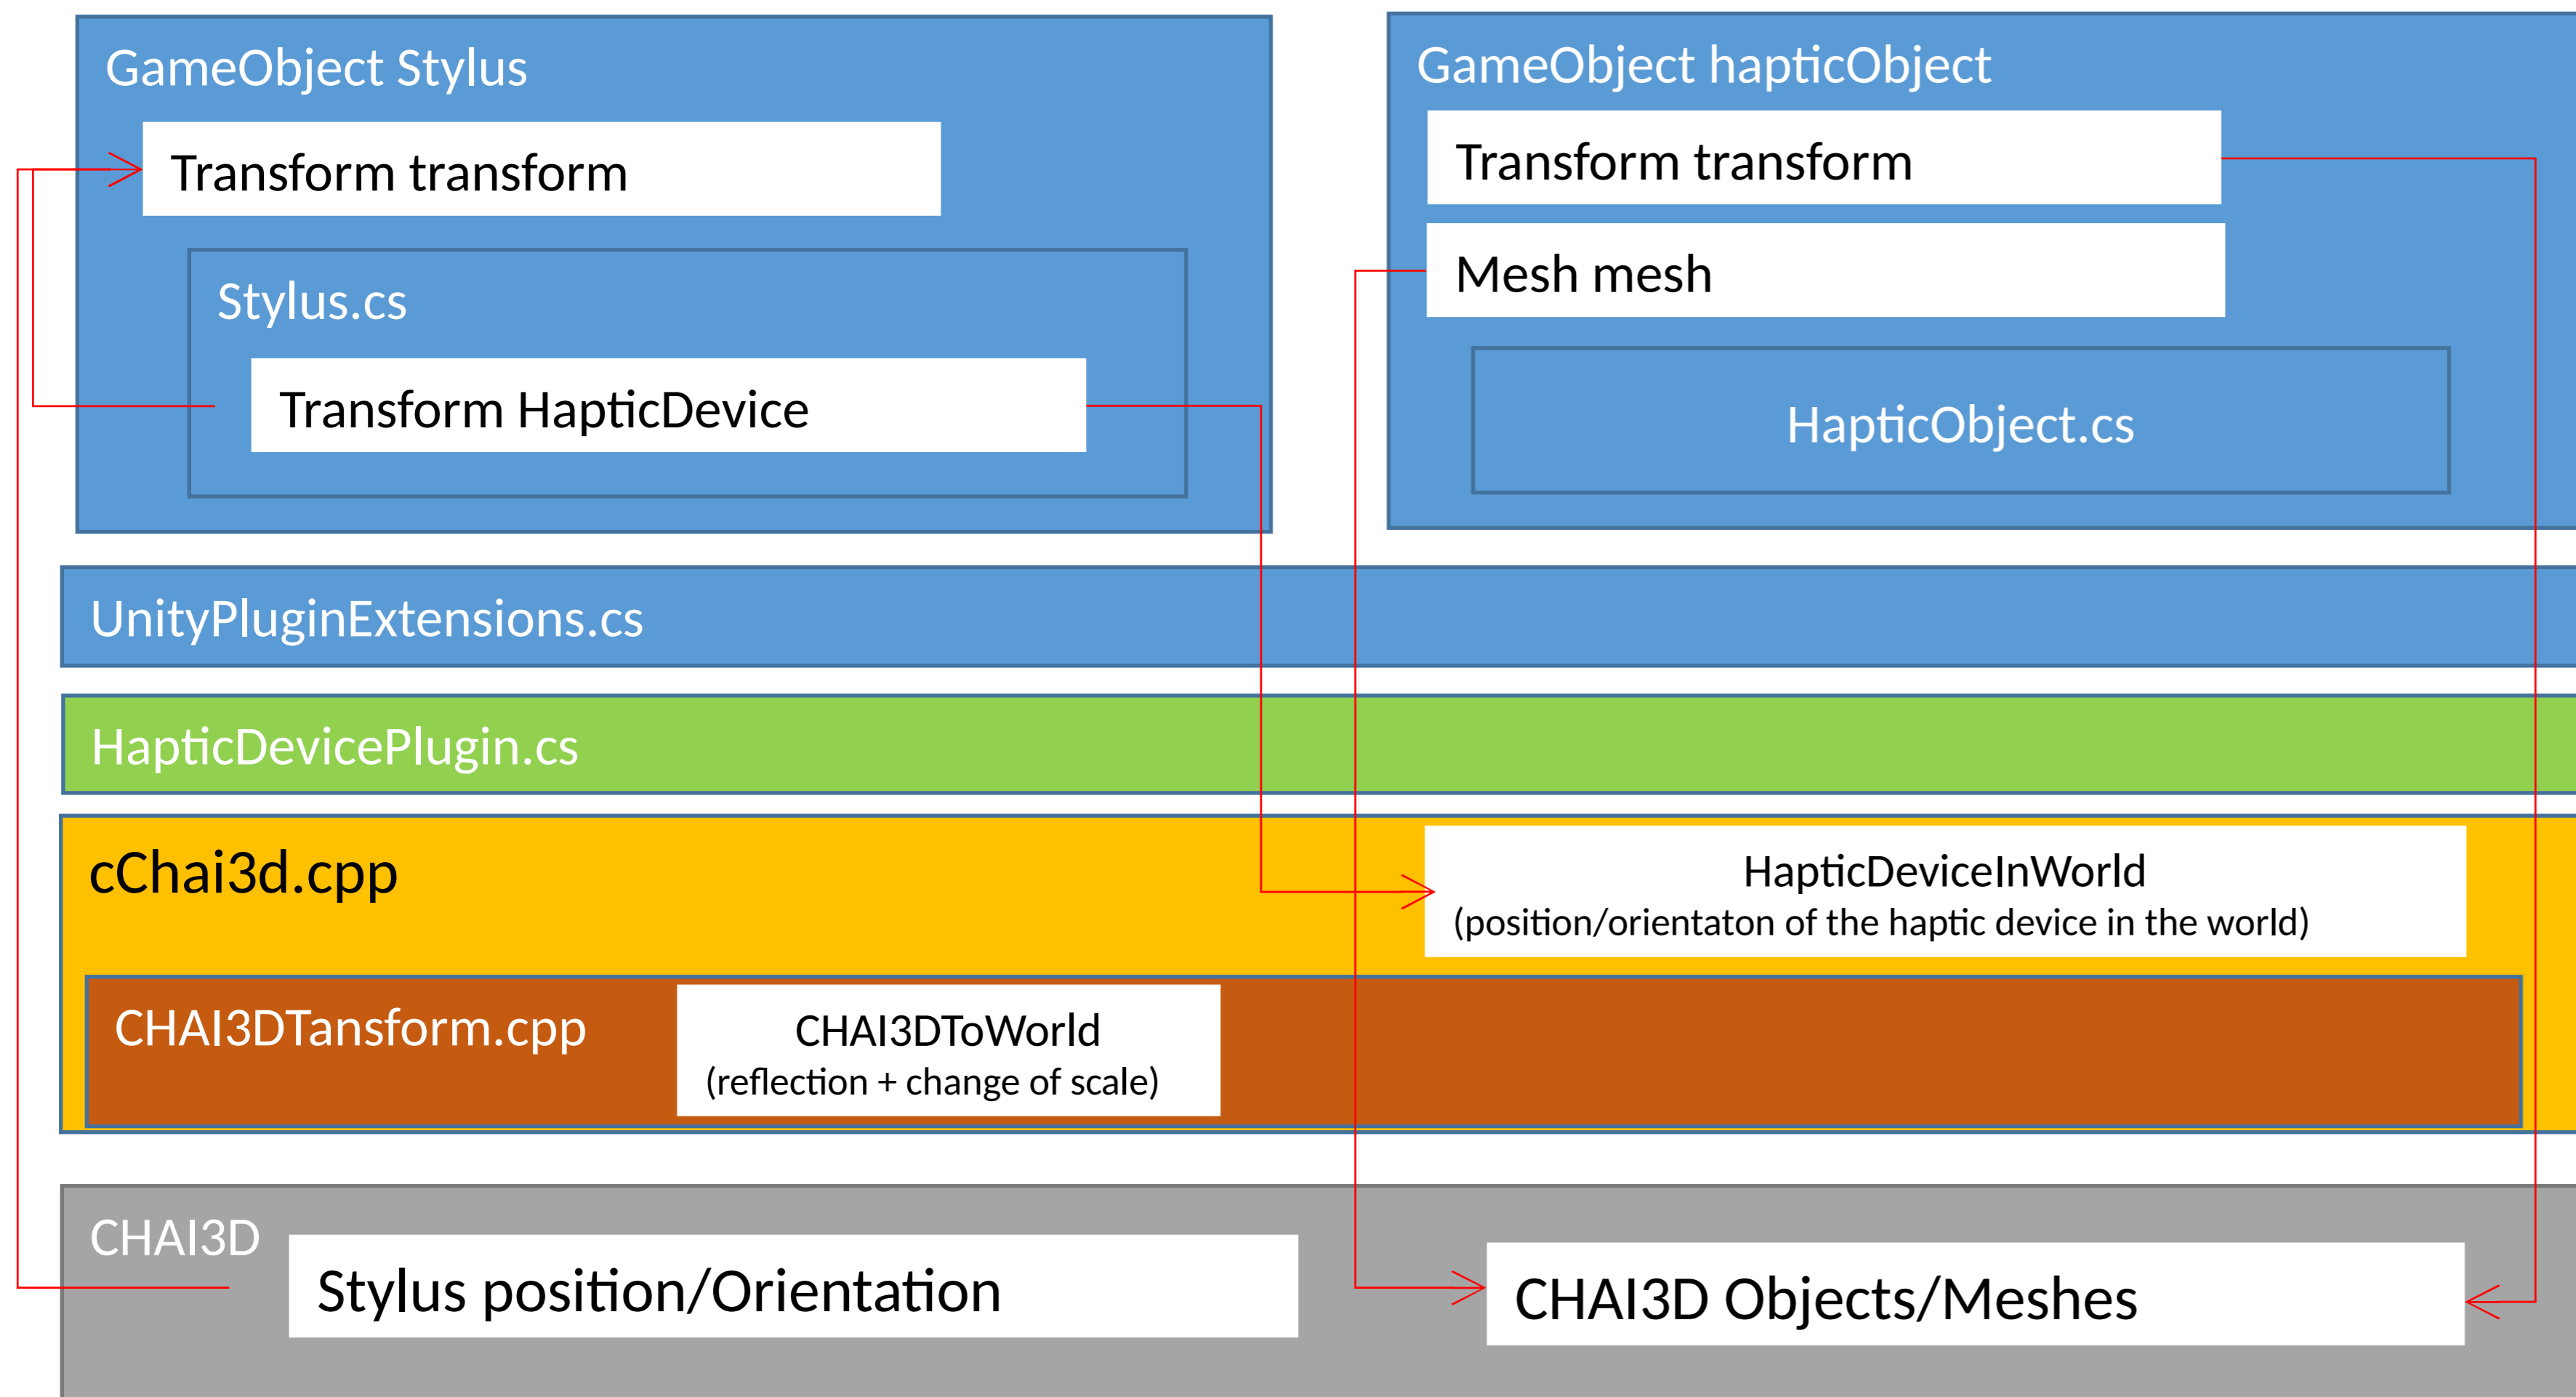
GameObject Stylus

Transform transform

Stylus.cs

Transform HapticDevice

GameObject hapticObject

Transform transform

Mesh mesh

HapticObject.cs

UnityPluginExtensions.cs

HapticDevicePlugin.cs

cChai3d.cpp

HapticDeviceInWorld
(position/orientaton of the haptic device in the world)

CHAI3DTansform.cpp

CHAI3DToWorld
(reflection + change of scale)

CHAI3D

Stylus position/Orientation

CHAI3D Objects/Meshes